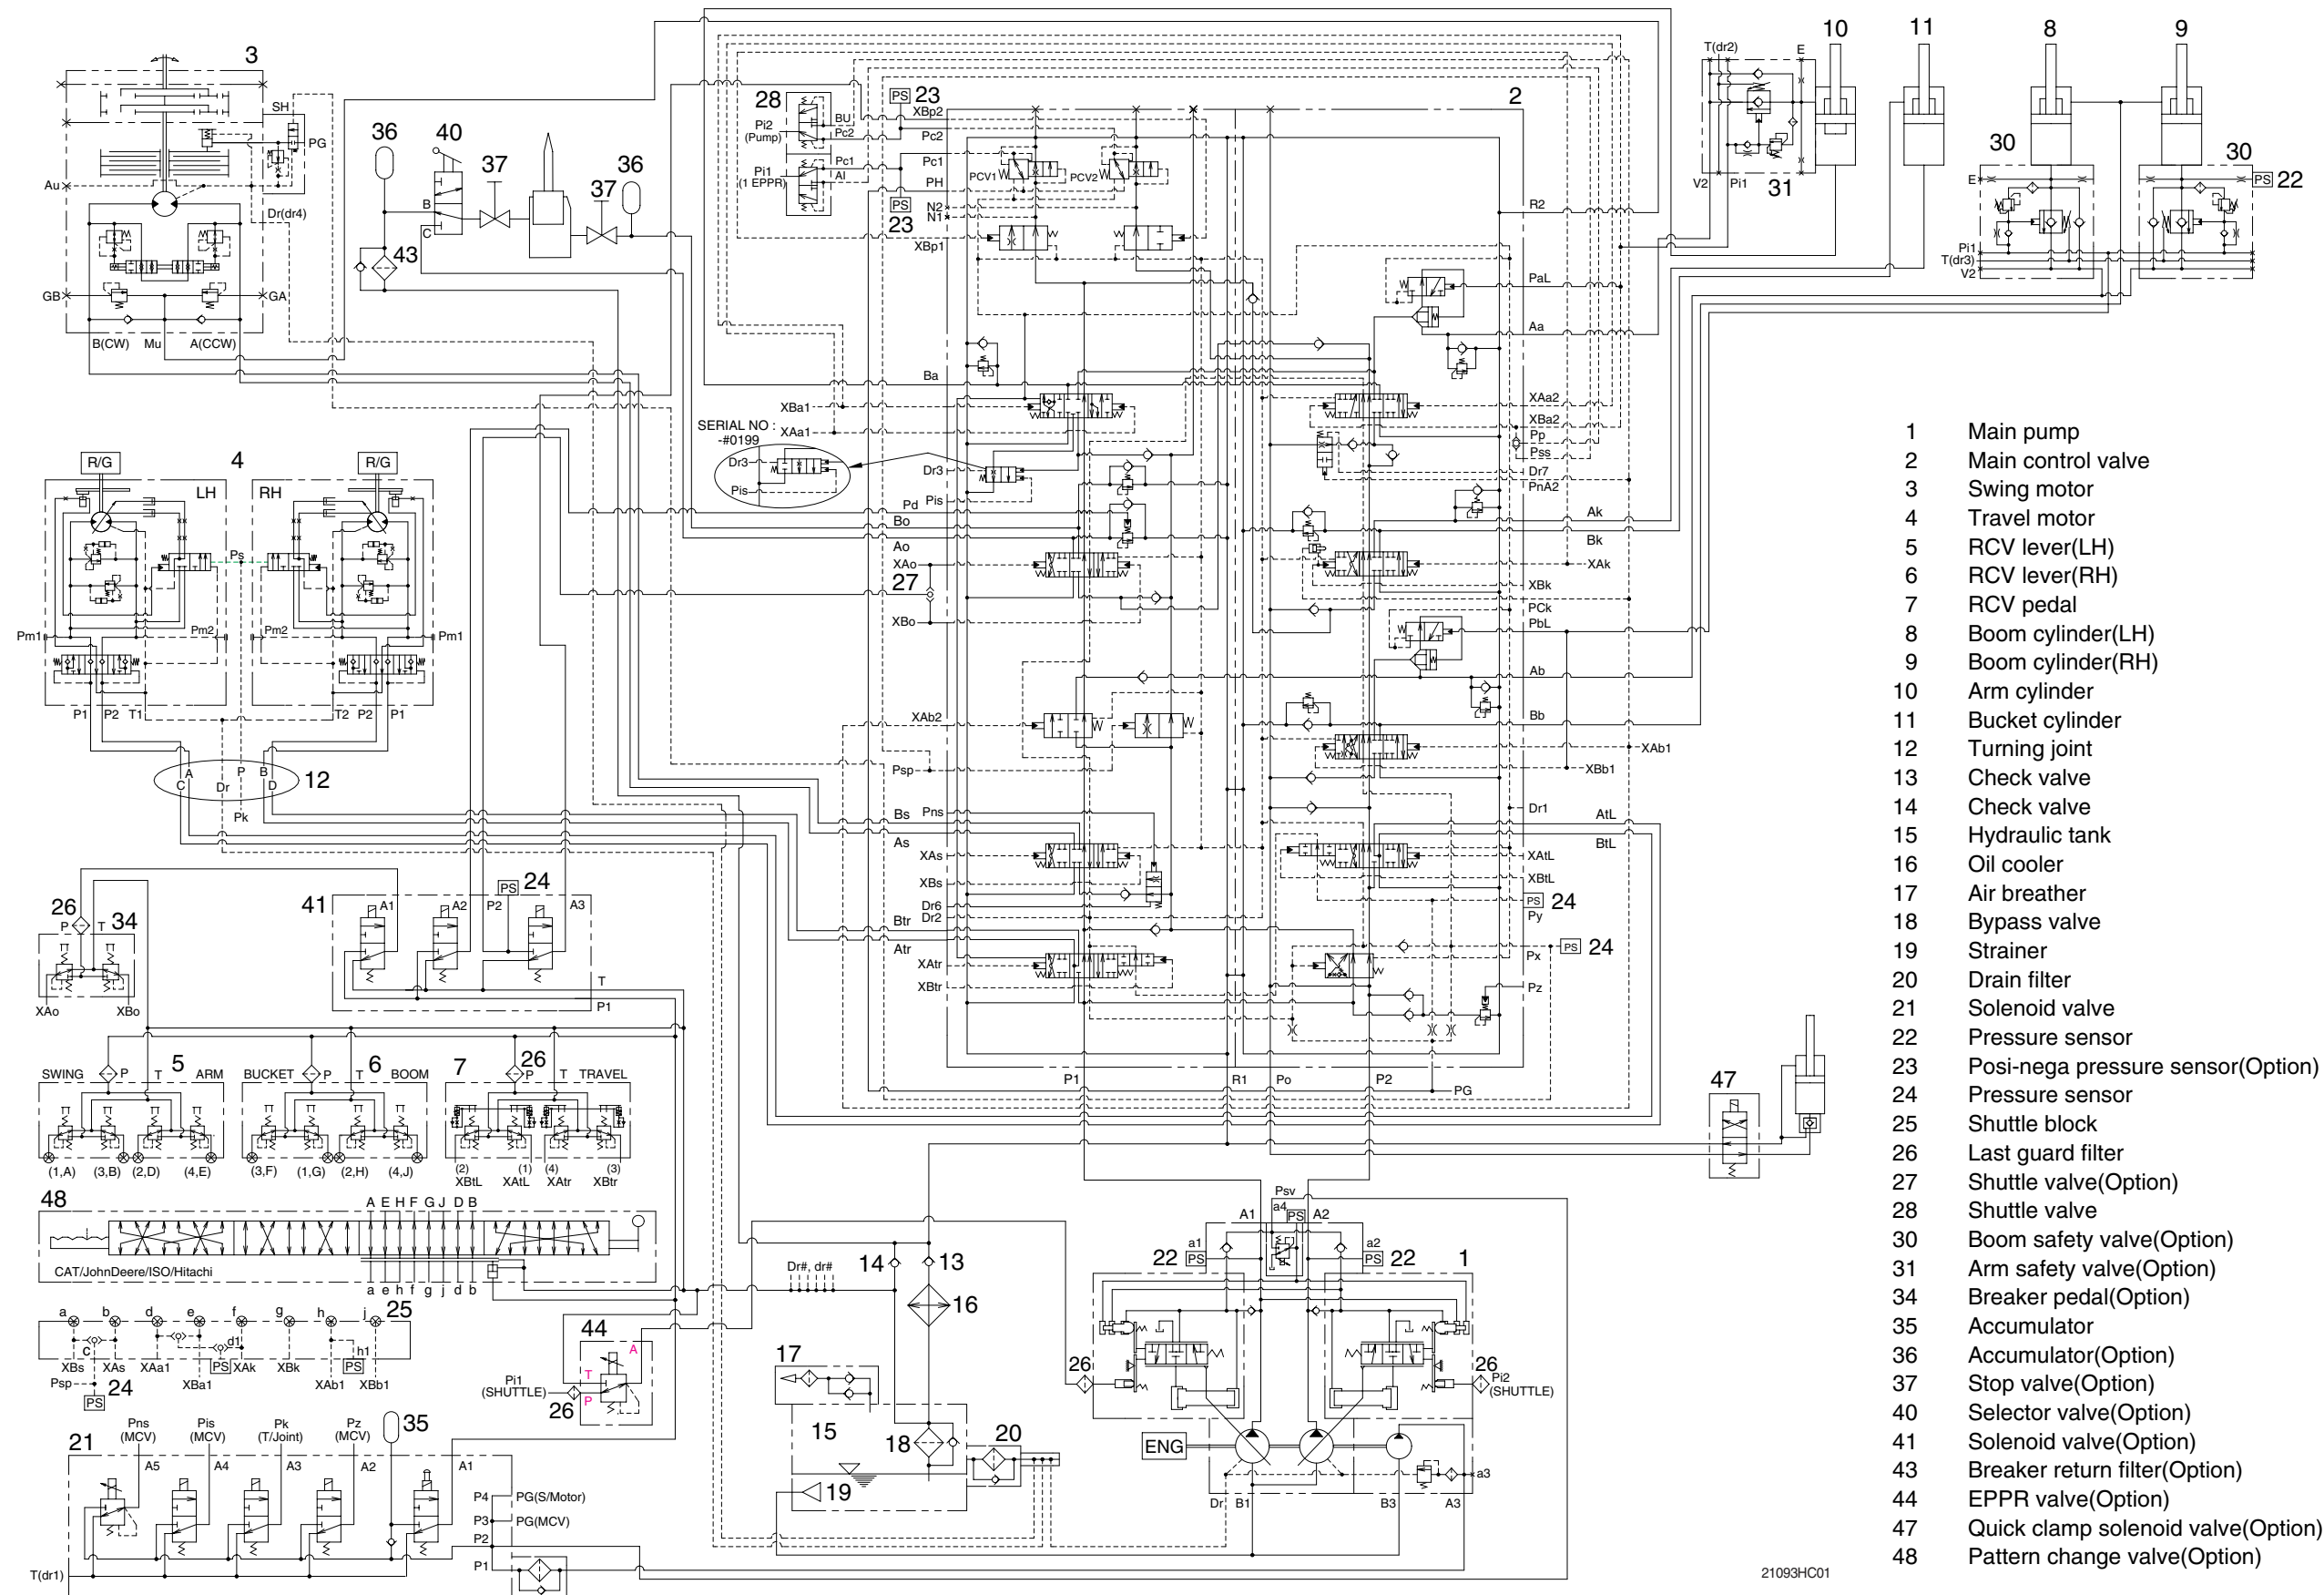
3
SH
PG
Au
Dr(dr4)
GB
GA
B(CW) Mu A(CCW)

36 40 37 37 36
B
C
43

28
Pi2 (Pump)
BU
Pc2
Pi1 (1 EPPR)
Pc1
Al
PS 23
XBp2
Pc2
Pc1
PH
PS 23
N2
N1
XBp1
PCV1
PCV2
2
R2
PaL
Aa
Ba
XBa1
SERIAL NO : -#0199
XAa1
Dr3
Pis
Dr3
Pd
Pis
Bo
Ao
XAo
27
XBo
XAa2
XBa2
Pp
Pss
Dr7
PnA2
Ak
Bk
XAk
XBk
PCk
PbL
Ab
Bb
XAb1
XBb1
XAb2
Psp
Dr1
AtL
BtL
Bs
Pns
As
XAs
XBs
Dr6
Dr2
Btr
Atr
XAtr
XBtr
XAtL
XBtL
PS 24
Py
Px
PS 24
Pz
P1 R1 Po P2
PG

T(dr2)
E
10
11
8
9
V2
Pi1
31
30
30
E
PS 22
Pi1
T(dr3)
V2

R/G
4
R/G
LH
RH
Ps
Pm1
Pm2
Pm2
Pm1
P1 P2 T1
T2 P2 P1
12
A
P
B
C
Dr
D
Pk

26
P
T 34
XAo
XBo
41
A1
A2
PS 24
P2
A3
T
P1

SWING
P
5
T
ARM
BUCKET
P
6
T
BOOM
7
26
P
T
TRAVEL
(1,A) (3,B) (2,D) (4,E)
(3,F) (1,G) (2,H) (4,J)
(2) XBtL
(1) XAtL
(4) XAtr
(3) XBtr
48
A E H F G J D B
CAT/JohnDeere/ISO/Hitachi
a e h f g j d b
a b d e f g h i 25
c
d1
h1
XBs XAs XAa1 PS XAk XBk XAb1 XBb1
Psp
XBa1
24
PS
44
T
A
P
Pi1 (SHUTTLE)
26
21
Pns (MCV)
Pis (MCV)
Pk (T/Joint)
Pz (MCV)
35
A5
A4
A3
A2
A1
P4
PG(S/Motor)
P3
PG(MCV)
P2
P1
T(dr1)

Dr#, dr#
14
13
16
17
15
18
20
19

47
Psv
A1
a4
PS
A2
22
a1
PS
a2
PS
22
1
26
26
Pi2 (SHUTTLE)
ENG
a3
Dr B1
B3
A3
21093HC01

1 Main pump
2 Main control valve
3 Swing motor
4 Travel motor
5 RCV lever(LH)
6 RCV lever(RH)
7 RCV pedal
8 Boom cylinder(LH)
9 Boom cylinder(RH)
10 Arm cylinder
11 Bucket cylinder
12 Turning joint
13 Check valve
14 Check valve
15 Hydraulic tank
16 Oil cooler
17 Air breather
18 Bypass valve
19 Strainer
20 Drain filter
21 Solenoid valve
22 Pressure sensor
23 Posi-nega pressure sensor(Option)
24 Pressure sensor
25 Shuttle block
26 Last guard filter
27 Shuttle valve(Option)
28 Shuttle valve
30 Boom safety valve(Option)
31 Arm safety valve(Option)
34 Breaker pedal(Option)
35 Accumulator
36 Accumulator(Option)
37 Stop valve(Option)
40 Selector valve(Option)
41 Solenoid valve(Option)
43 Breaker return filter(Option)
44 EPPR valve(Option)
47 Quick clamp solenoid valve(Option)
48 Pattern change valve(Option)